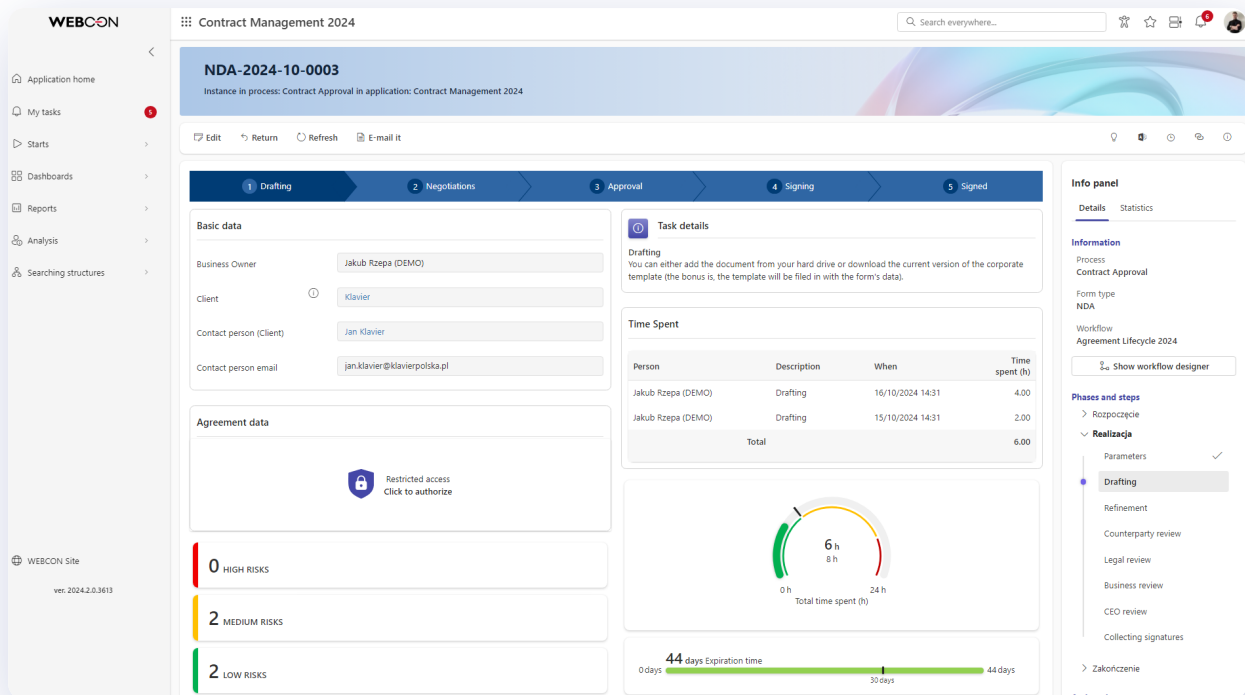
WEBCON

Contract Management 2024

Search everywhere...

6

Application home

My tasks 5

Starts

Dashboards

Reports

Analysis

Searching structures

WEBCON Site

ver. 2024.2.0.3613

NDA-2024-10-0003

Instance in process: Contract Approval in application: Contract Management 2024

Edit Return Refresh E-mail it

1 Drafting 2 Negotiations 3 Approval 4 Signing 5 Signed

Basic data

Business Owner Jakub Rzepa (DEMO)

Client Klavier

Contact person (Client) Jan Klavier

Contact person email jan.klavier@klavierpolska.pl

Agreement data

Restricted access
Click to authorize

0 HIGH RISKS

2 MEDIUM RISKS

2 LOW RISKS

Task details

Drafting
You can either add the document from your hard drive or download the current version of the corporate template (the bonus is, the template will be filed in with the form's data).

Time Spent

| Person | Description | When | Time spent (h) |
|---|---|---|---|
| Jakub Rzepa (DEMO) | Drafting | 16/10/2024 14:31 | 4.00 |
| Jakub Rzepa (DEMO) | Drafting | 15/10/2024 14:31 | 2.00 |
| | Total | | 6.00 |

6 h
8 h
0 h 24 h
Total time spent (h)

0 days 44 days Expiration time 44 days
30 days

Info panel

Details Statistics

Information

Process
Contract Approval

Form type
NDA

Workflow
Agreement Lifecycle 2024

Show workflow designer

Phases and steps

Rozpoczęcie

Realizacja

Parameters

Drafting

Refinement

Counterparty review

Legal review

Business review

CEO review

Collecting signatures

Zakończenie